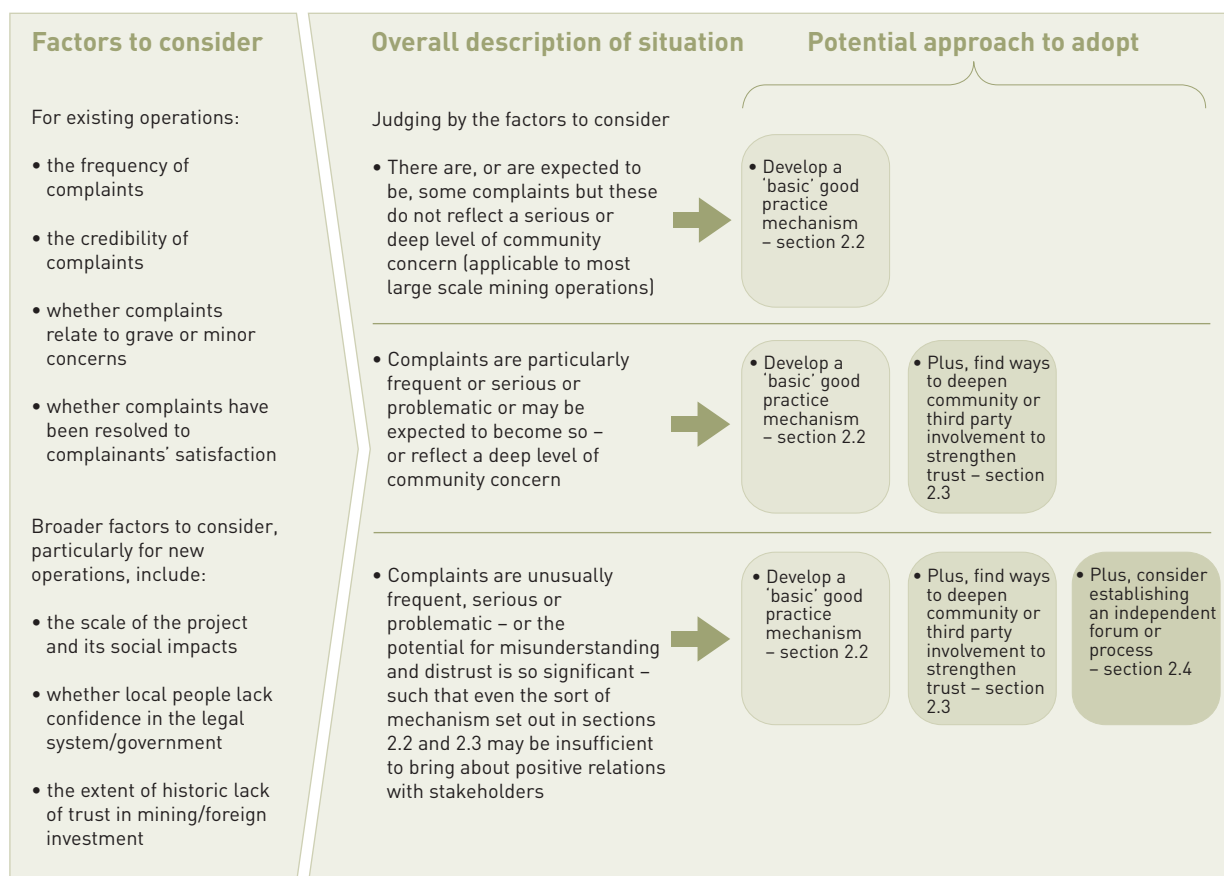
Factors to consider

For existing operations:

• the frequency of complaints

• the credibility of complaints

• whether complaints relate to grave or minor concerns

• whether complaints have been resolved to complainants' satisfaction

Broader factors to consider, particularly for new operations, include:

• the scale of the project and its social impacts

• whether local people lack confidence in the legal system/government

• the extent of historic lack of trust in mining/foreign investment

Overall description of situation

Potential approach to adopt

Judging by the factors to consider

• There are, or are expected to be, some complaints but these do not reflect a serious or deep level of community concern (applicable to most large scale mining operations)

• Develop a 'basic' good practice mechanism – section 2.2

• Complaints are particularly frequent or serious or problematic or may be expected to become so – or reflect a deep level of community concern

• Develop a 'basic' good practice mechanism – section 2.2

• Plus, find ways to deepen community or third party involvement to strengthen trust – section 2.3

• Complaints are unusually frequent, serious or problematic – or the potential for misunderstanding and distrust is so significant – such that even the sort of mechanism set out in sections 2.2 and 2.3 may be insufficient to bring about positive relations with stakeholders

• Develop a 'basic' good practice mechanism – section 2.2

• Plus, find ways to deepen community or third party involvement to strengthen trust – section 2.3

• Plus, consider establishing an independent forum or process – section 2.4